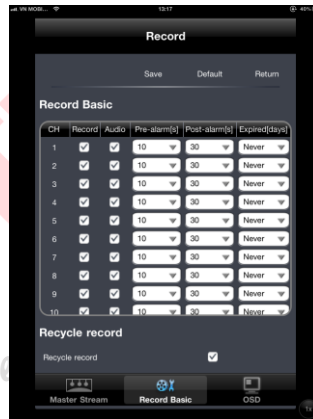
VN MOBI... 13:17 40%

Record

Save Default Return

Record Basic

| CH | Record | Audio | Pre-alarm[s] | Post-alarm[s] | Expired[days] |
|---|---|---|---|---|---|
| 1 | ☑ | ☑ | 10 | 30 | Never |
| 2 | ☑ | ☑ | 10 | 30 | Never |
| 3 | ☑ | ☑ | 10 | 30 | Never |
| 4 | ☑ | ☑ | 10 | 30 | Never |
| 5 | ☑ | ☑ | 10 | 30 | Never |
| 6 | ☑ | ☑ | 10 | 30 | Never |
| 7 | ☑ | ☑ | 10 | 30 | Never |
| 8 | ☑ | ☑ | 10 | 30 | Never |
| 9 | ☑ | ☑ | 10 | 30 | Never |
| 10 | ☑ | ☑ | 10 | 30 | Never |

Recycle record

Recycle record ☑

Master Stream Record Basic OSD